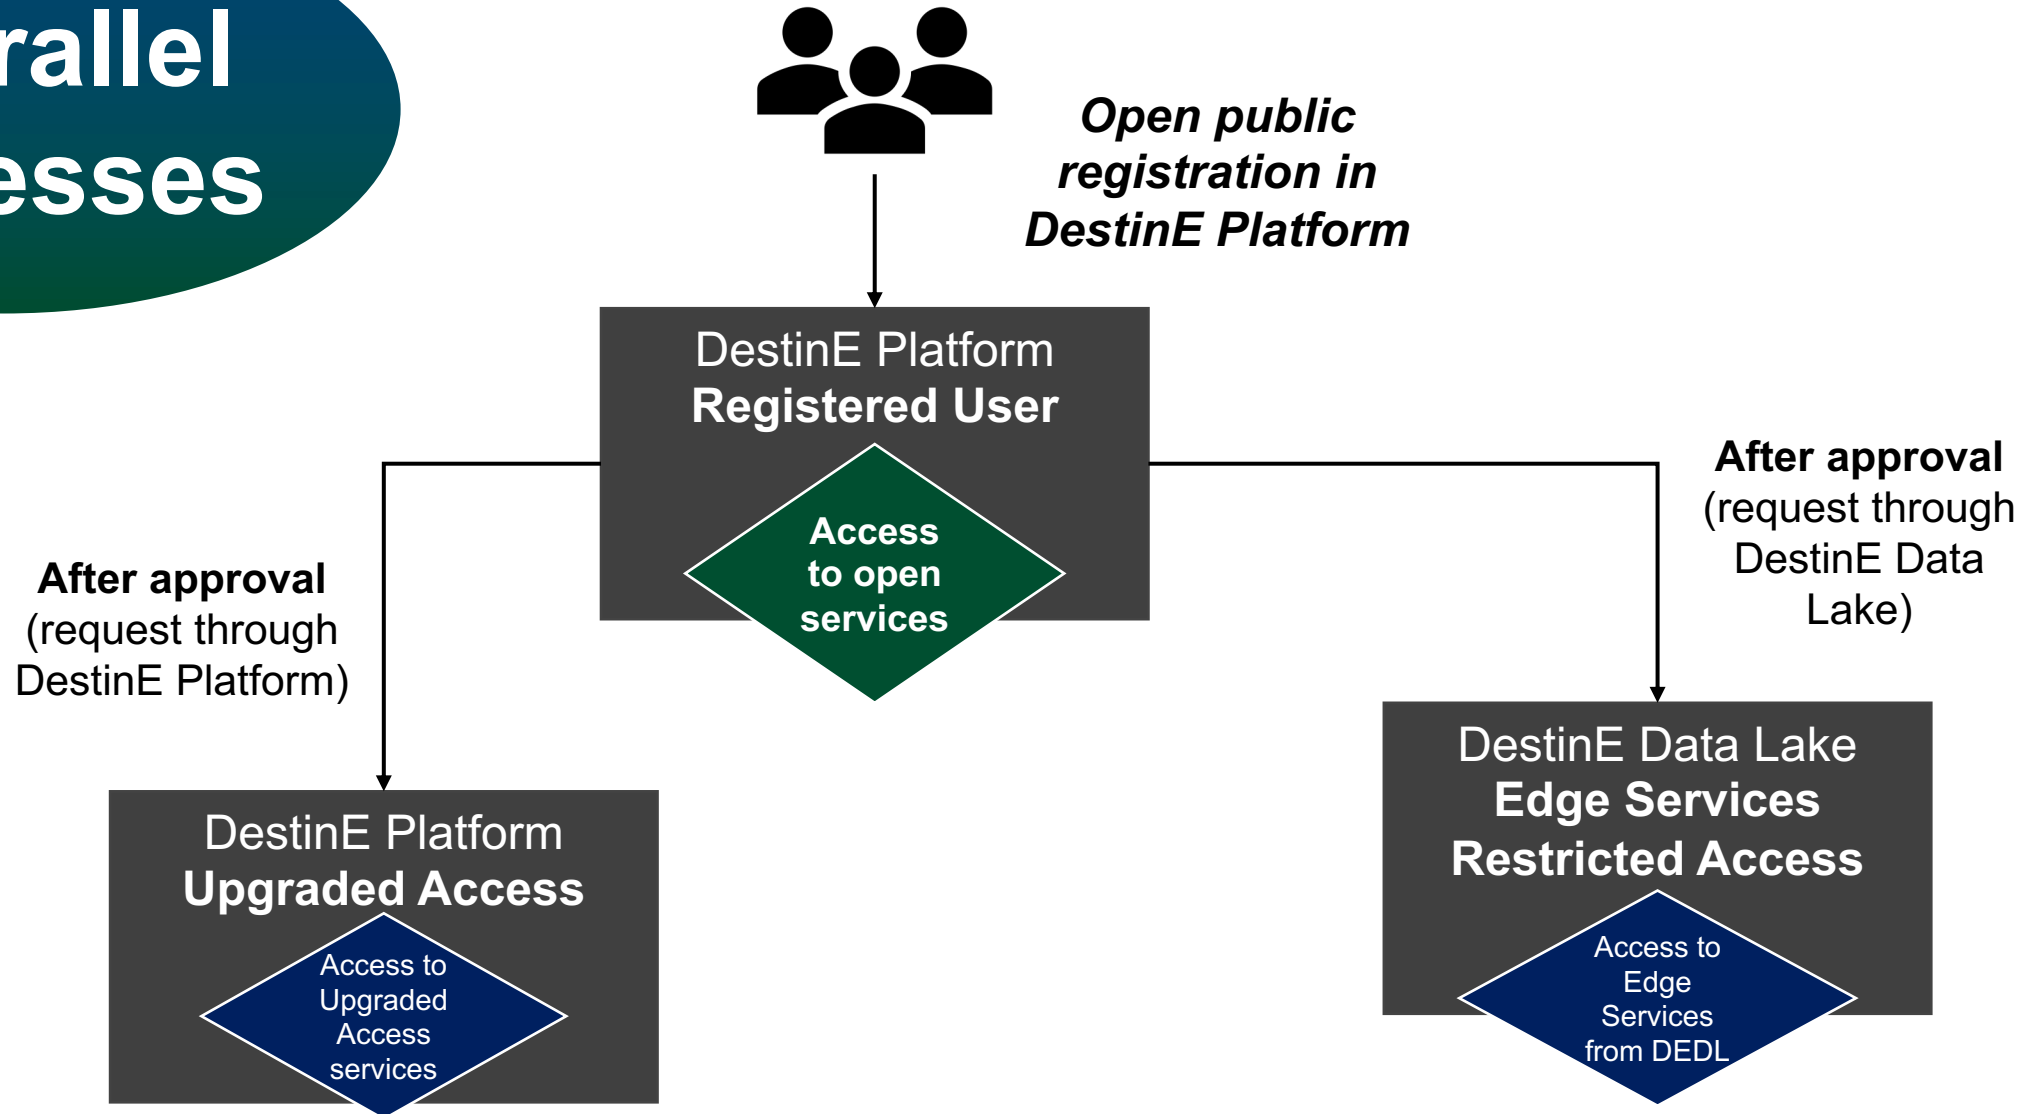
rallel
esses

Open public registration in DestinE Platform

DestinE Platform
Registered User

Access to open services

After approval
(request through DestinE Platform)

After approval
(request through DestinE Data Lake)

DestinE Platform
Upgraded Access

Access to Upgraded Access services

DestinE Data Lake
Edge Services
Restricted Access

Access to Edge Services from DEDL